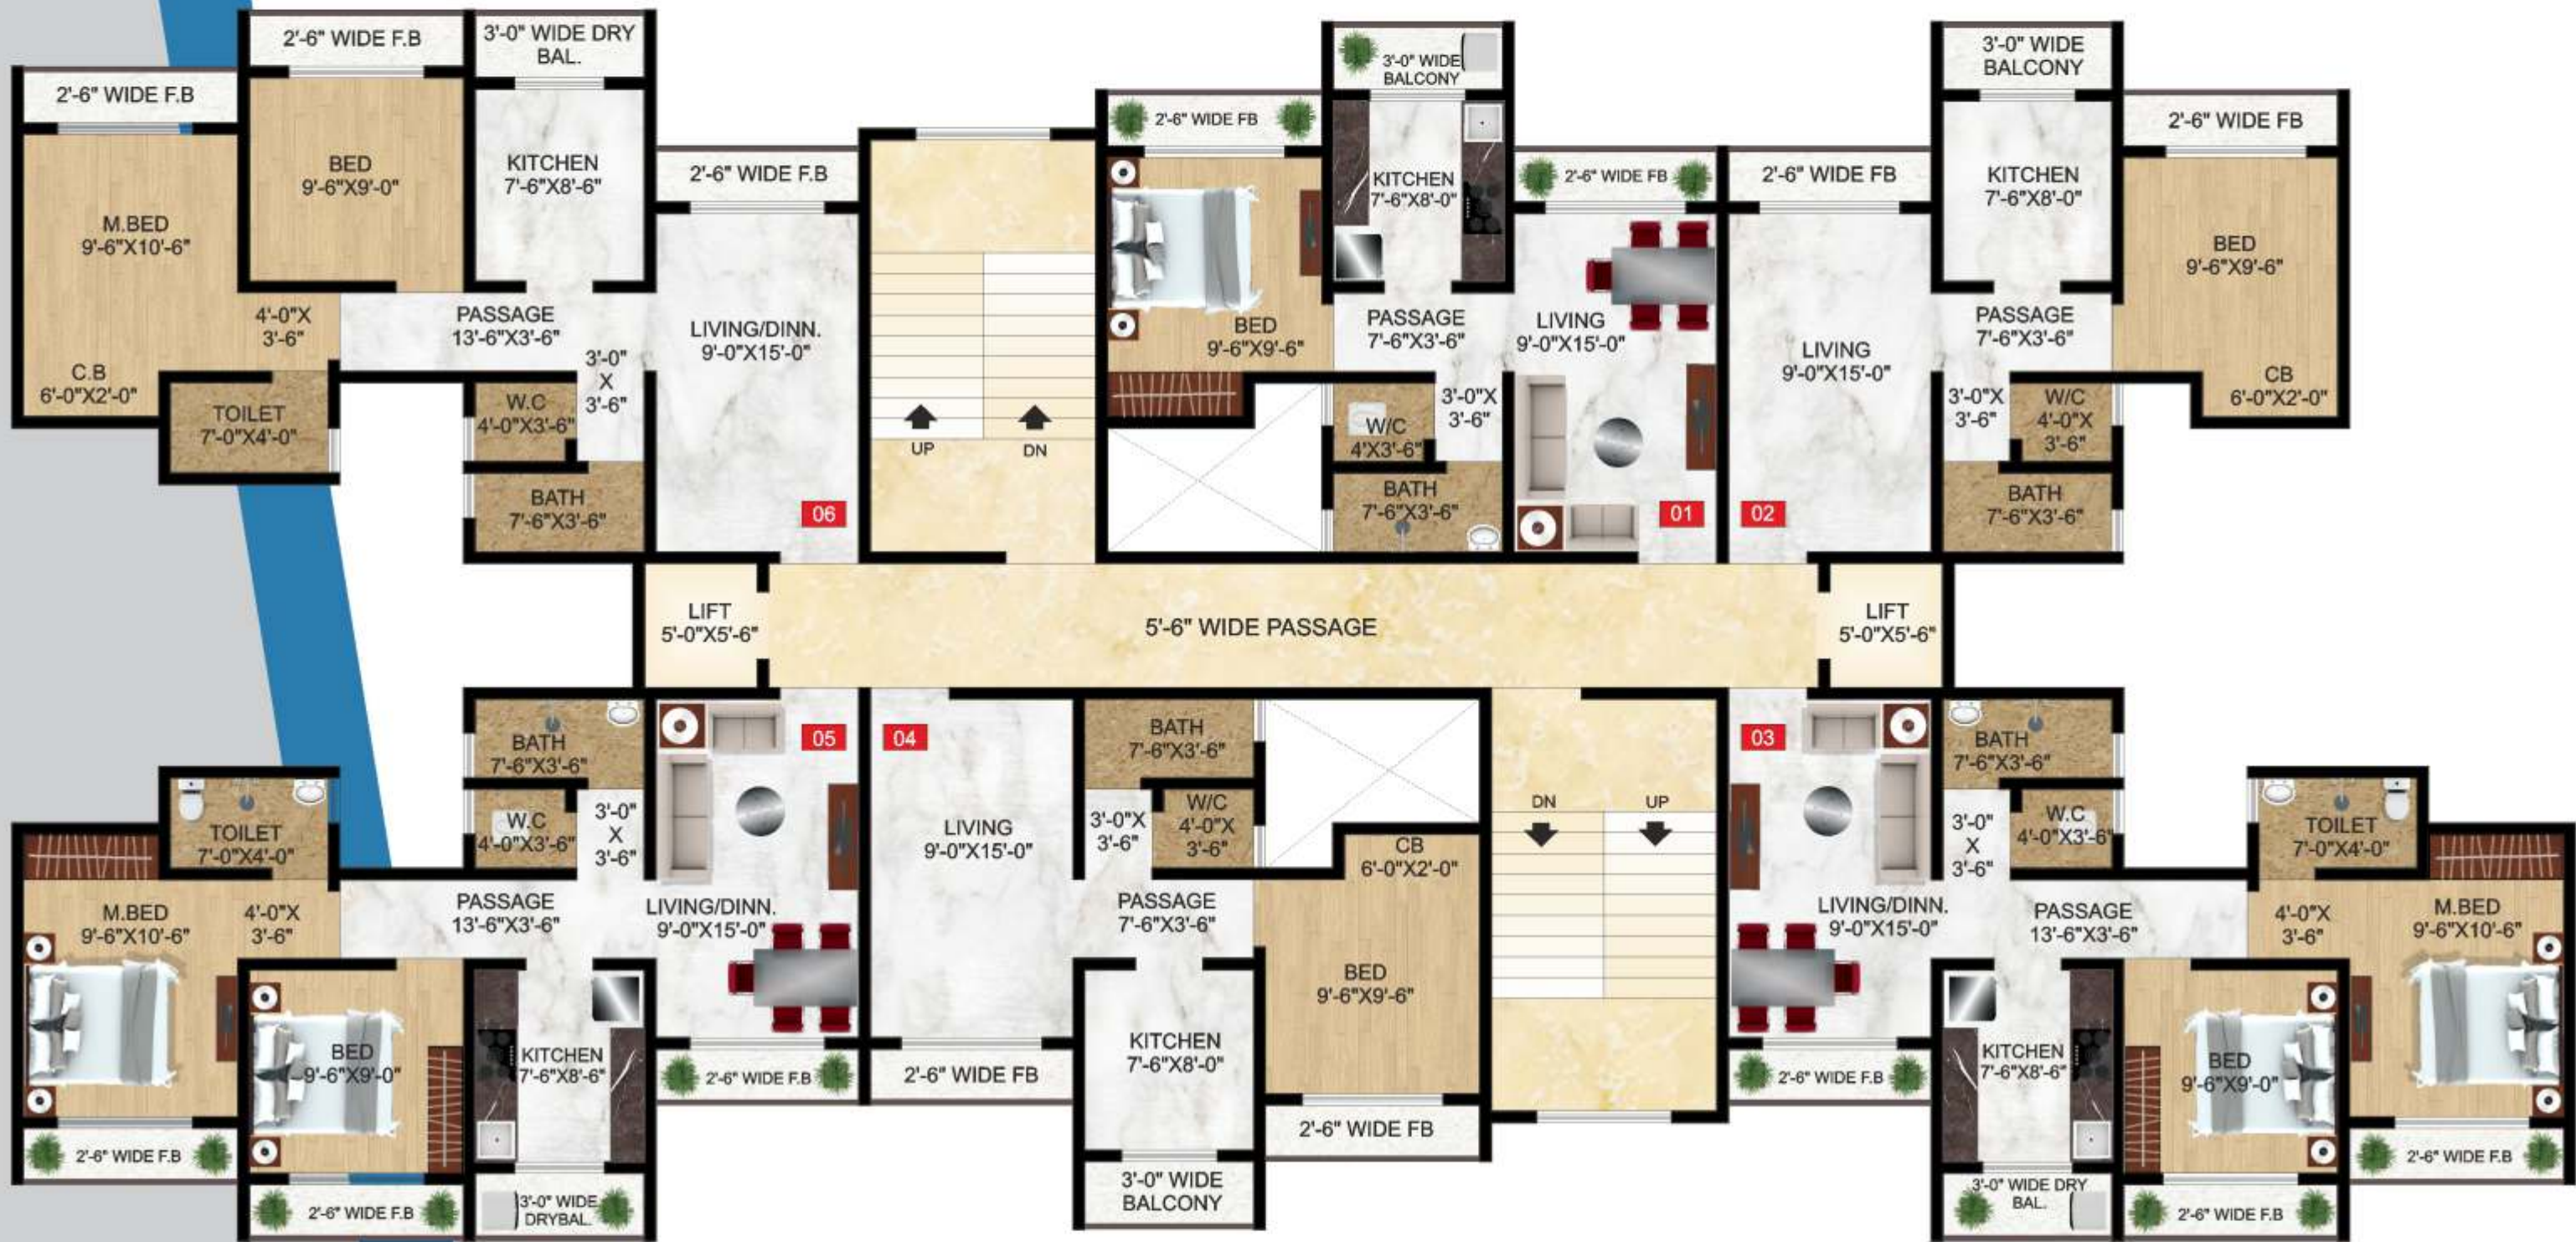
2'-6" WIDE F.B

3'-0" WIDE DRY BAL.

2'-6" WIDE F.B

BED 9'-6"X9'-0"

KITCHEN 7'-6"X8'-6"

M.BED 9'-6"X10'-6"

2'-6" WIDE F.B

LIVING/DINN. 9'-0"X15'-0"

PASSAGE 13'-6"X3'-6"

4'-0"X 3'-6"

C.B 6'-0"X2'-0"

3'-0" X 3'-6"

TOILET 7'-0"X4'-0"

W.C 4'-0"X3'-6"

BATH 7'-6"X3'-6"

06

UP

DN

3'-0" WIDE BALCONY

2'-6" WIDE FB

KITCHEN 7'-6"X8'-0"

2'-6" WIDE FB

BED 9'-6"X9'-6"

PASSAGE 7'-6"X3'-6"

LIVING 9'-0"X15'-0"

3'-0"X 3'-6"

W/C 4'X3'-6"

BATH 7'-6"X3'-6"

01

3'-0" WIDE BALCONY

2'-6" WIDE FB

2'-6" WIDE FB

KITCHEN 7'-6"X8'-0"

BED 9'-6"X9'-6"

LIVING 9'-0"X15'-0"

PASSAGE 7'-6"X3'-6"

CB 6'-0"X2'-0"

3'-0"X 3'-6"

W/C 4'-0"X 3'-6"

BATH 7'-6"X3'-6"

02

LIFT 5'-0"X5'-6"

5'-6" WIDE PASSAGE

LIFT 5'-0"X5'-6"

BATH 7'-6"X3'-6"

05

04

BATH 7'-6"X3'-6"

03

BATH 7'-6"X3'-6"

TOILET 7'-0"X4'-0"

W.C 4'-0"X3'-6"

3'-0" X 3'-6"

LIVING 9'-0"X15'-0"

3'-0"X 3'-6"

W/C 4'-0"X 3'-6"

CB 6'-0"X2'-0"

DN

UP

3'-0" X 3'-6"

W.C 4'-0"X3'-6"

TOILET 7'-0"X4'-0"

M.BED 9'-6"X10'-6"

4'-0"X 3'-6"

PASSAGE 13'-6"X3'-6"

LIVING/DINN. 9'-0"X15'-0"

PASSAGE 7'-6"X3'-6"

BED 9'-6"X9'-6"

LIVING/DINN. 9'-0"X15'-0"

PASSAGE 13'-6"X3'-6"

4'-0"X 3'-6"

M.BED 9'-6"X10'-6"

BED 9'-6"X9'-0"

KITCHEN 7'-6"X8'-6"

KITCHEN 7'-6"X8'-0"

KITCHEN 7'-6"X8'-6"

BED 9'-6"X9'-0"

2'-6" WIDE F.B

2'-6" WIDE FB

2'-6" WIDE F.B

2'-6" WIDE FB

2'-6" WIDE F.B

2'-6" WIDE F.B

2'-6" WIDE F.B

3'-0" WIDE DRYBAL.

3'-0" WIDE BALCONY

3'-0" WIDE DRY BAL.

2'-6" WIDE F.B